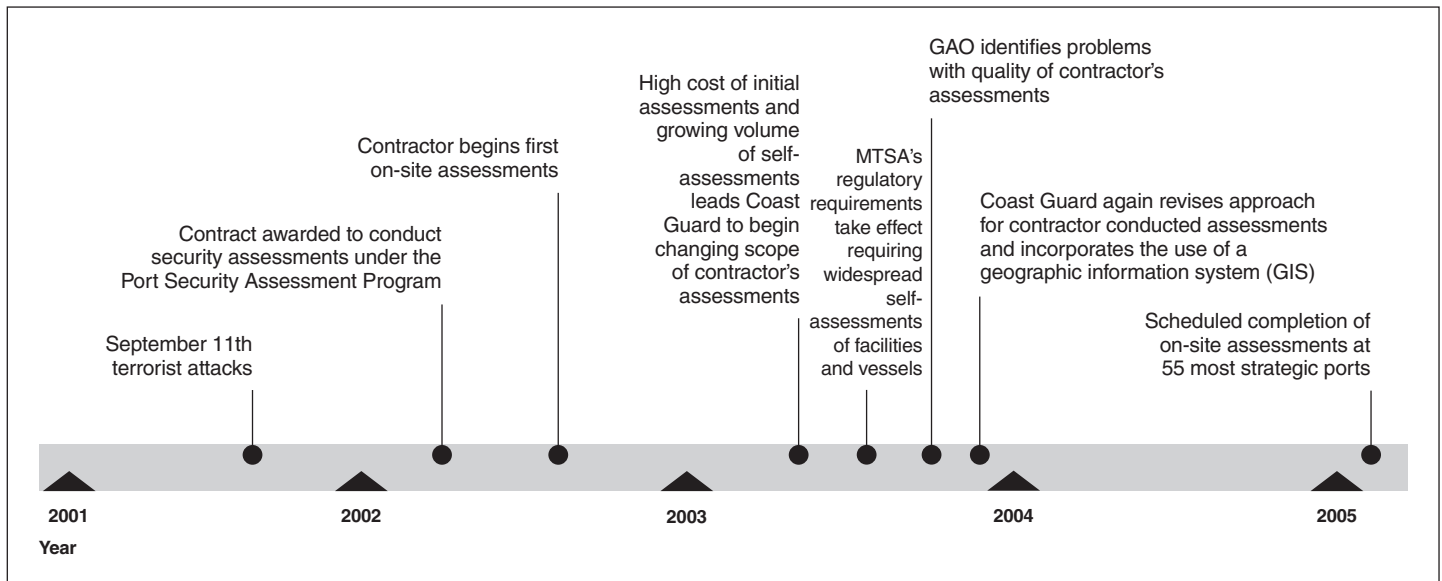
GAO identifies problems with quality of contractor's assessments

High cost of initial assessments and growing volume of self-assessments leads Coast Guard to begin changing scope of contractor's assessments

Contractor begins first on-site assessments

MTSA's regulatory requirements take effect requiring widespread self-assessments of facilities and vessels

Coast Guard again revises approach for contractor conducted assessments and incorporates the use of a geographic information system (GIS)

Contract awarded to conduct security assessments under the Port Security Assessment Program

September 11th terrorist attacks

Scheduled completion of on-site assessments at 55 most strategic ports

2001

2002

2003

2004

2005

Year